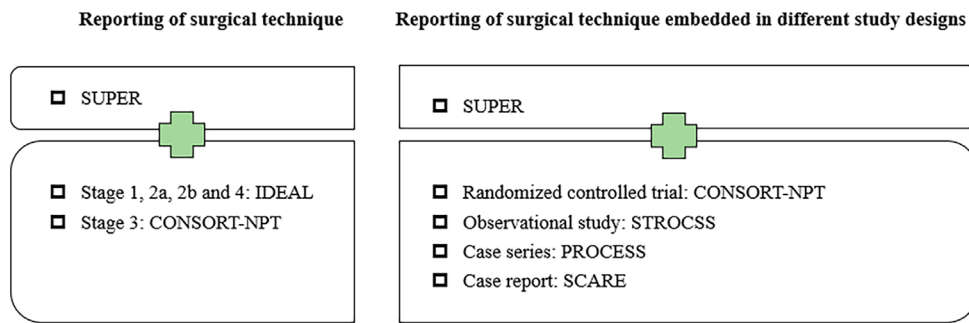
Reporting of surgical technique

☐ SUPER

☐ Stage 1, 2a, 2b and 4: IDEAL
☐ Stage 3: CONSORT-NPT

Reporting of surgical technique embedded in different study designs

☐ SUPER

☐ Randomized controlled trial: CONSORT-NPT
☐ Observational study: STROCSS
☐ Case series: PROCESS
☐ Case report: SCARE